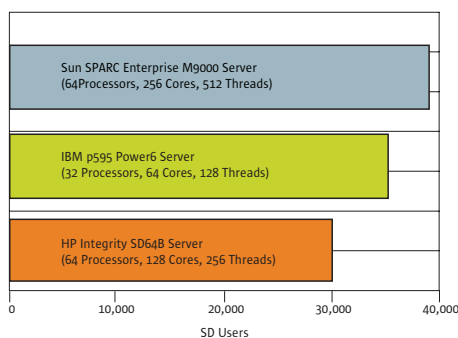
Sun SPARC Enterprise M9000 Server
(64Processors, 256 Cores, 512 Threads)

IBM p595 Power6 Server
(32 Processors, 64 Cores, 128 Threads)

HP Integrity SD64B Server
(64 Processors, 128 Cores, 256 Threads)

0
10,000
20,000
30,000
40,000

SD Users